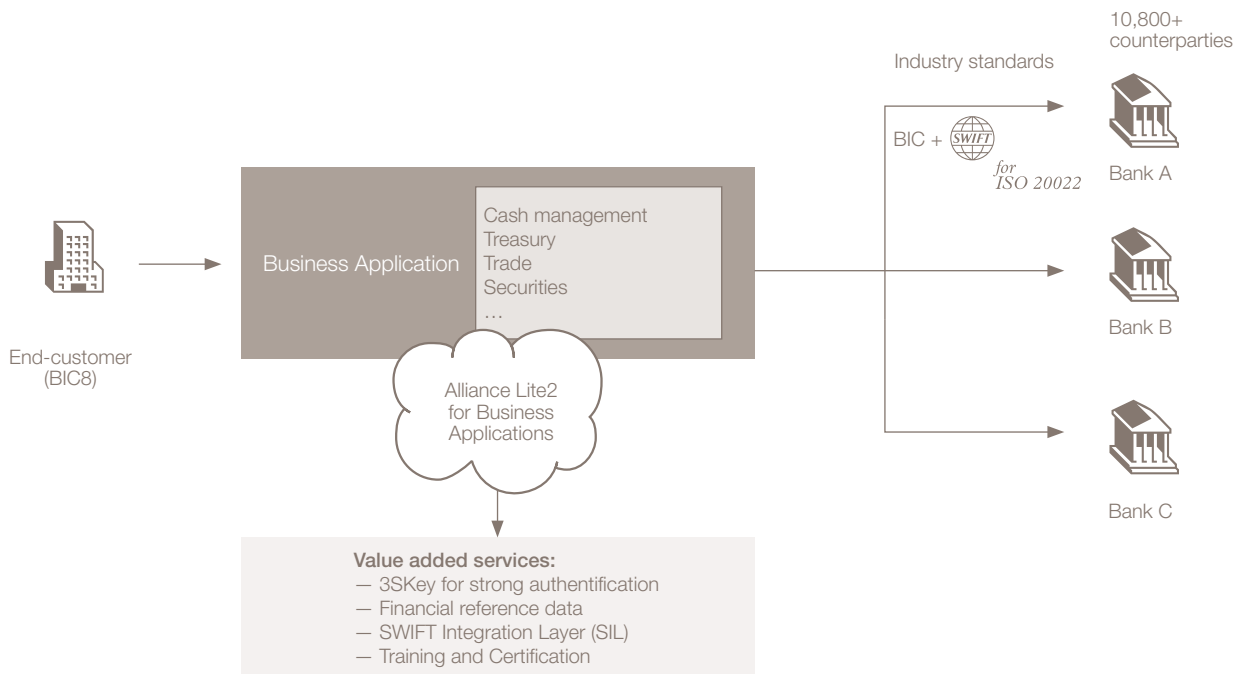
10,800+
counterparties

Industry standards

BIC + SWIFT for ISO 20022

Bank A

Bank B

Bank C

Business Application

Cash management
Treasury
Trade
Securities
…

End-customer
(BIC8)

Alliance Lite2
for Business
Applications

Value added services:
— 3SKey for strong authentification
— Financial reference data
— SWIFT Integration Layer (SIL)
— Training and Certification